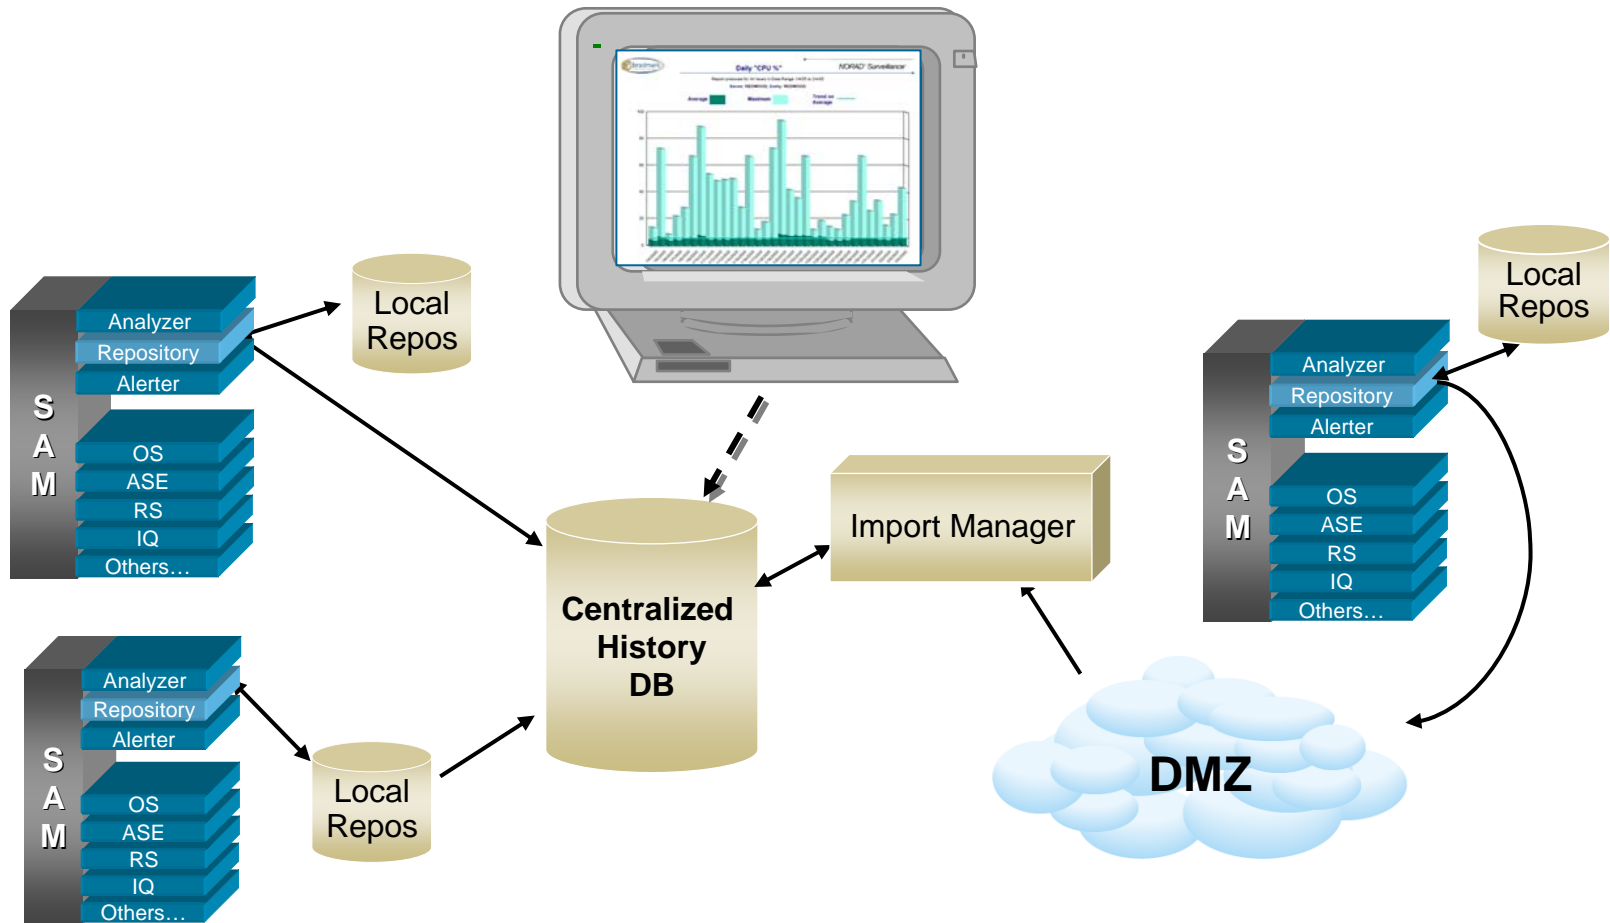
Daily "CPU %"

NORAD Surveillance

Average

Maximum

Analyzer
Repository
Alerter
OS
ASE
RS
IQ
Others…

S
A
M

Local Repos

Centralized History DB

Import Manager

Analyzer
Repository
Alerter
OS
ASE
RS
IQ
Others…

S
A
M

Local Repos

Analyzer
Repository
Alerter
OS
ASE
RS
IQ
Others…

S
A
M

Local Repos

DMZ